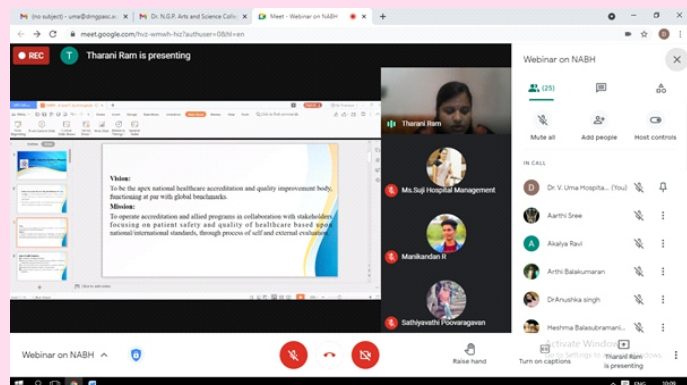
(no subject) - uma@drngpasc.ac
Dr. N.G.P. Arts and Science Colle
Meet - Webinar on NABH

meet.google.com/hvz-wmwh-hiz?authuser=0&hl=en

REC
T Tharani Ram is presenting

Vision:
To be the apex national healthcare accreditation and quality improvement body, functioning at par with global benchmarks.
Mission:
To operate accreditation and allied programs in collaboration with stakeholders focusing on patient safety and quality of healthcare based upon national/international standards, through process of self and external evaluation.

Tharani Ram
Ms.Suji Hospital Management
Manikandan R
Sathiyavathi Poovaragavan

Webinar on NABH
(25)
Mute all
Add people
Host controls
IN CALL
Dr. V. Uma Hospita... (You)
Aarthi Sree
Akalya Ravi
Arthi Balakumaran
DrAnushka singh
Heshma Balasubramani...

Webinar on NABH
Raise hand
Turn on captions
Tharani Ram is presenting
Activate Windows
Go to Settings to activate Windows.
ENG
10:09